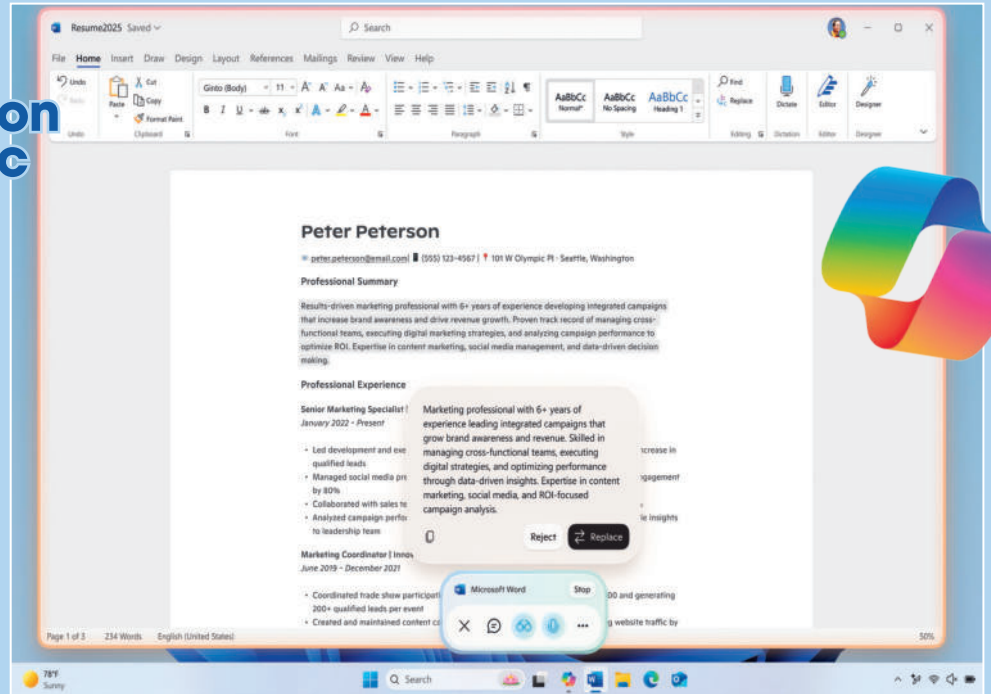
on
c

Resume2025 Saved

Search

File Home Insert Draw Design Layout References Mailings Review View Help

Undo Redo Paste Cut Copy Format Paint Ginto (Body) 11 A A Aa B I U ab $x_2$ $x^2$ A A AaBbCc Normal AaBbCc No Spacing AaBbCc Heading 1 Find Replace Dictate Editor Designer

Undo Clipboard Font Paragraph Style Editing Dictation Editor Designer

Peter Peterson

peter.peterson@email.com | (555) 123-4567 | 101 W Olympic Pl · Seattle, Washington

Professional Summary

Results-driven marketing professional with 6+ years of experience developing integrated campaigns that increase brand awareness and drive revenue growth. Proven track record of managing cross-functional teams, executing digital marketing strategies, and analyzing campaign performance to optimize ROI. Expertise in content marketing, social media management, and data-driven decision making.

Professional Experience

Senior Marketing Specialist |
January 2022 - Present

• Led development and exe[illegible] ncrease in qualified leads
• Managed social media pre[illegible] ngagement by 80%
• Collaborated with sales te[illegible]
• Analyzed campaign perfor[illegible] e insights to leadership team

Marketing Coordinator | Inno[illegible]
June 2019 - December 2021

• Coordinated trade show participati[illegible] 00 and generating 200+ qualified leads per event
• Created and maintained content c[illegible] g website traffic by

Marketing professional with 6+ years of experience leading integrated campaigns that grow brand awareness and revenue. Skilled in managing cross-functional teams, executing digital strategies, and optimizing performance through data-driven insights. Expertise in content marketing, social media, and ROI-focused campaign analysis.

Reject Replace

Microsoft Word Stop

Page 1 of 3 234 Words English (United States) 50%

78°F Sunny

Search